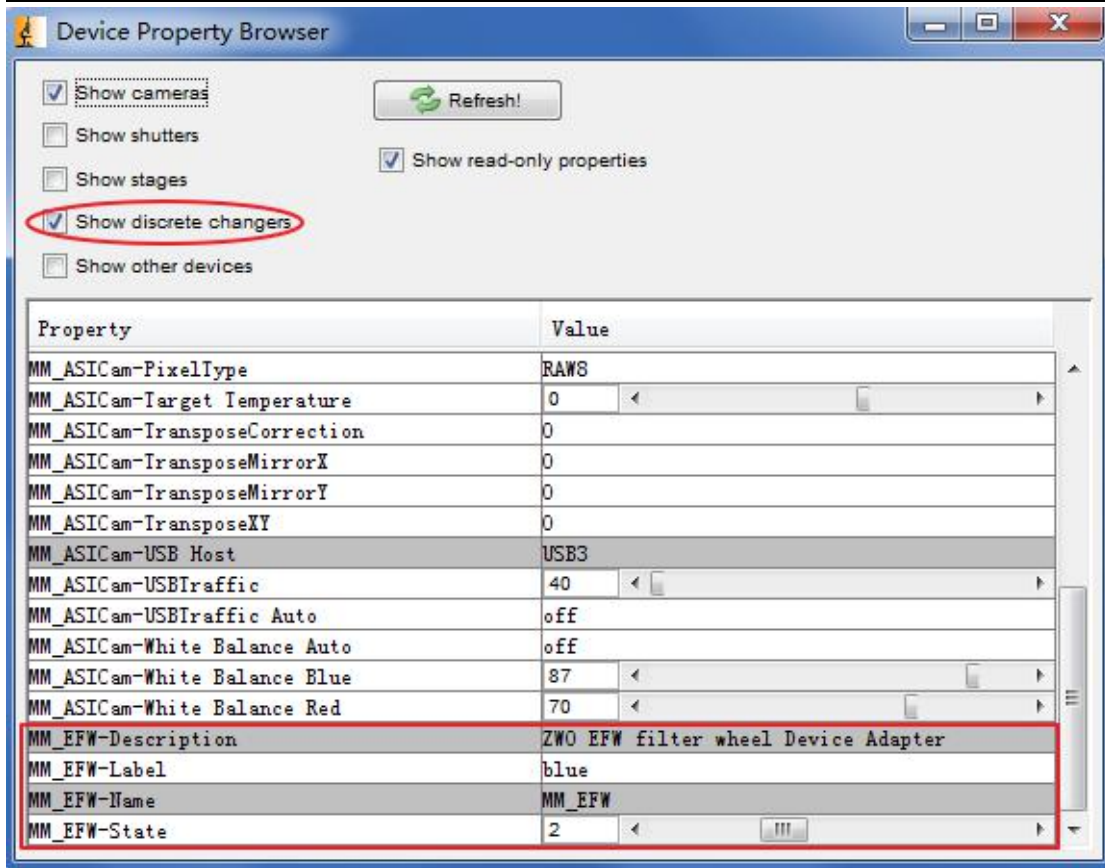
Device Property Browser

Show cameras
Show shutters
Show stages
Show discrete changers
Show other devices

Refresh!

Show read-only properties

| Property | Value |
|---|---|
| MM_ASICam-PixelType | RAW8 |
| MM_ASICam-Target Temperature | 0 |
| MM_ASICam-TransposeCorrection | 0 |
| MM_ASICam-TransposeMirrorX | 0 |
| MM_ASICam-TransposeMirrorY | 0 |
| MM_ASICam-TransposeXY | 0 |
| MM_ASICam-USB Host | USB3 |
| MM_ASICam-USBTraffic | 40 |
| MM_ASICam-USBTraffic Auto | off |
| MM_ASICam-White Balance Auto | off |
| MM_ASICam-White Balance Blue | 87 |
| MM_ASICam-White Balance Red | 70 |
| MM_EFW-Description | ZWO EFW filter wheel Device Adapter |
| MM_EFW-Label | blue |
| MM_EFW-Name | MM_EFW |
| MM_EFW-State | 2 |